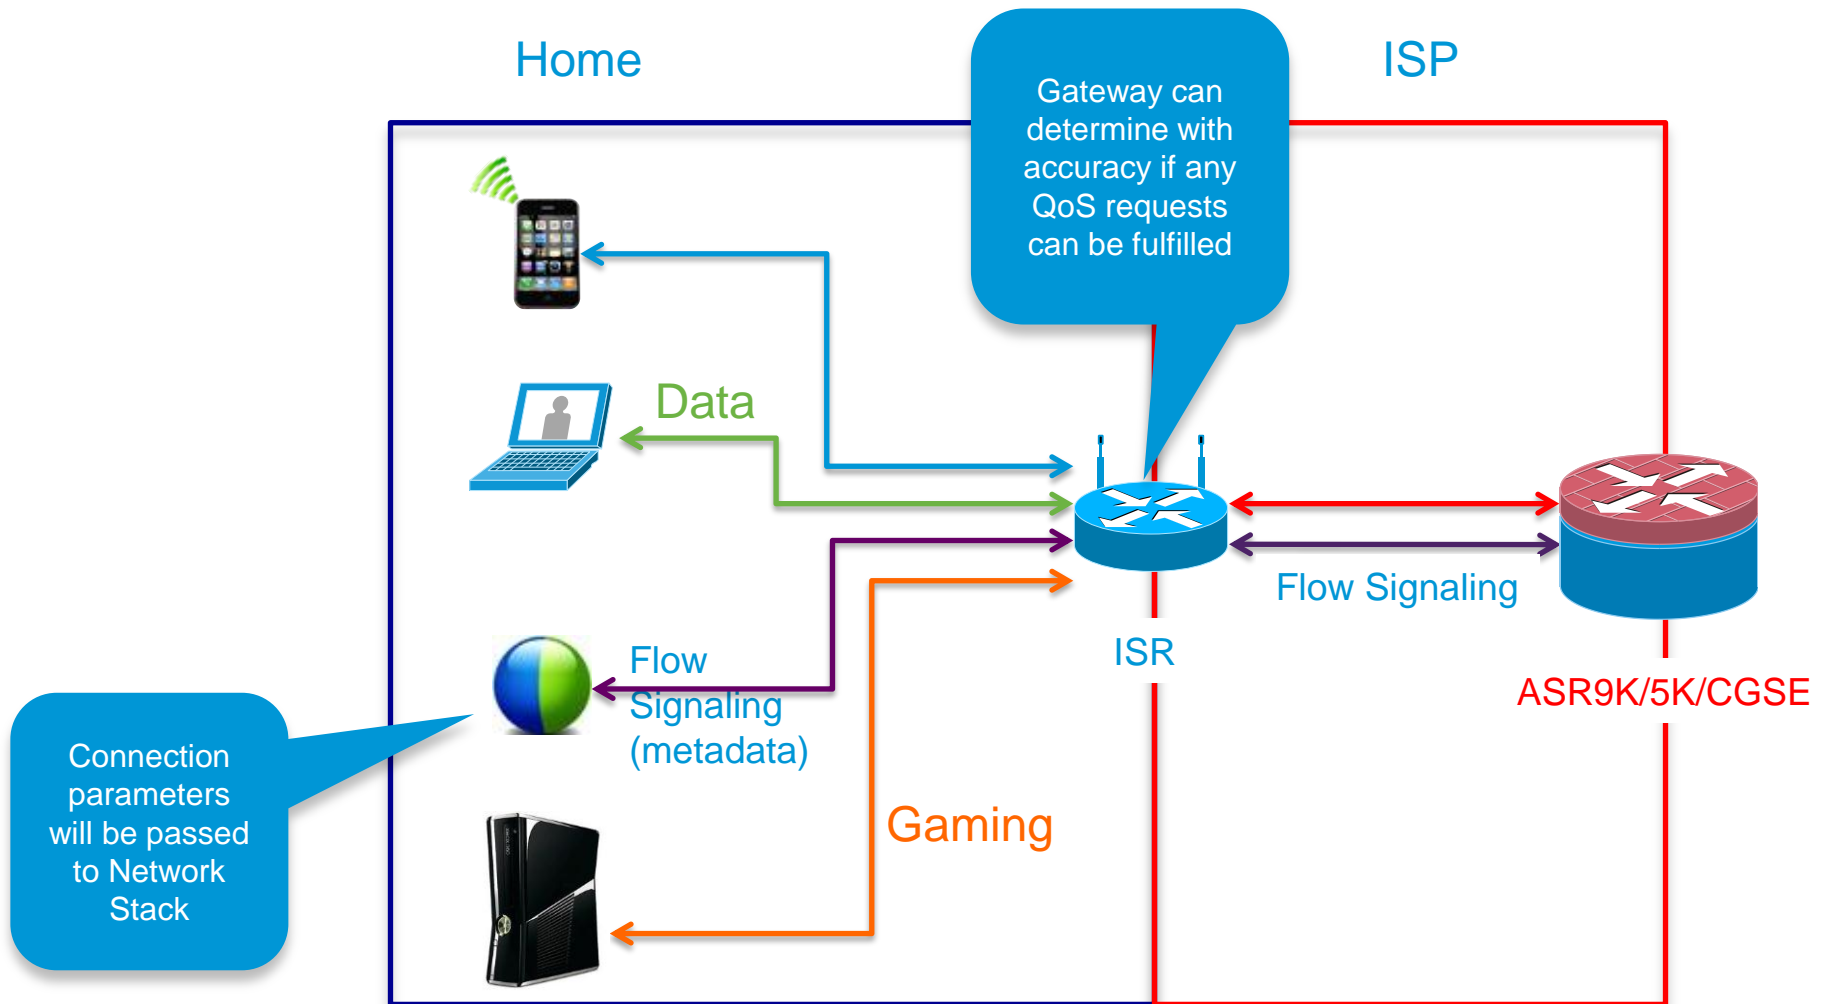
Home

ISP

Gateway can determine with accuracy if any QoS requests can be fulfilled

Data

ISR

Flow Signaling

ASR9K/5K/CGSE

Flow Signaling (metadata)

Connection parameters will be passed to Network Stack

Gaming